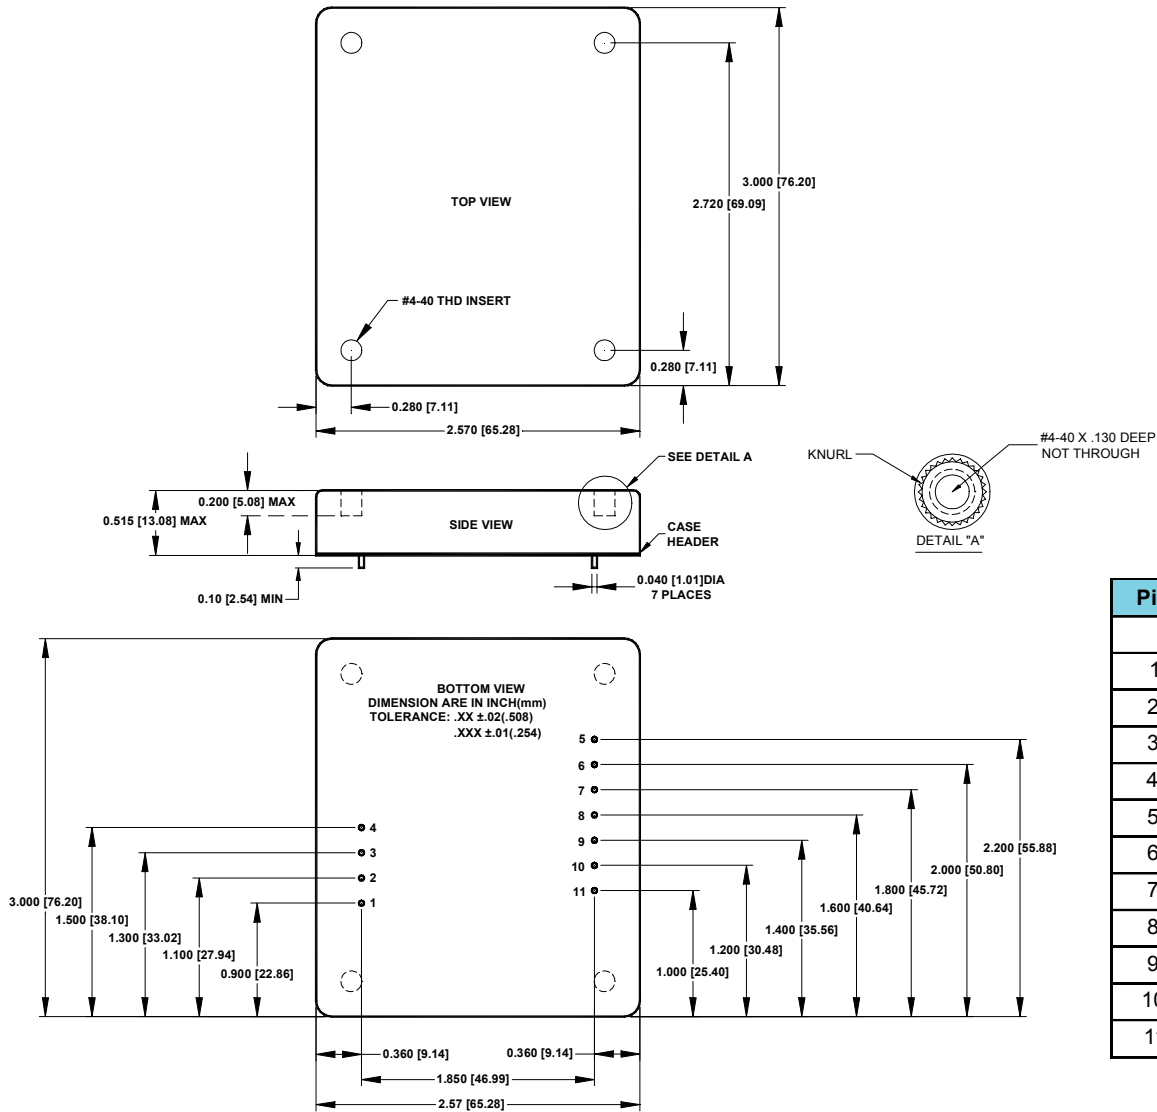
TOP VIEW

3.000 [76.20]

2.720 [69.09]

#4-40 THD INSERT

0.280 [7.11]

0.280 [7.11]

2.570 [65.28]

SEE DETAIL A

KNURL

#4-40 X .130 DEEP NOT THROUGH

0.200 [5.08] MAX

0.515 [13.08] MAX

SIDE VIEW

CASE HEADER

DETAIL "A"

0.10 [2.54] MIN

0.040 [1.01]DIA 7 PLACES

BOTTOM VIEW
DIMENSION ARE IN INCH(mm)
TOLERANCE: .XX ±.02(.508)
.XXX ±.01(.254)

5
6
7
8
9
10
11

4
3
2
1

3.000 [76.20]
1.500 [38.10]
1.300 [33.02]
1.100 [27.94]
0.900 [22.86]

1.000 [25.40]
1.200 [30.48]
1.400 [35.56]
1.600 [40.64]
1.800 [45.72]
2.000 [50.80]
2.200 [55.88]

0.360 [9.14]
0.360 [9.14]
1.850 [46.99]
2.57 [65.28]

| Pi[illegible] |
|---|
| |
| 1 |
| 2 |
| 3 |
| 4 |
| 5 |
| 6 |
| 7 |
| 8 |
| 9 |
| 10 |
| 1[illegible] |